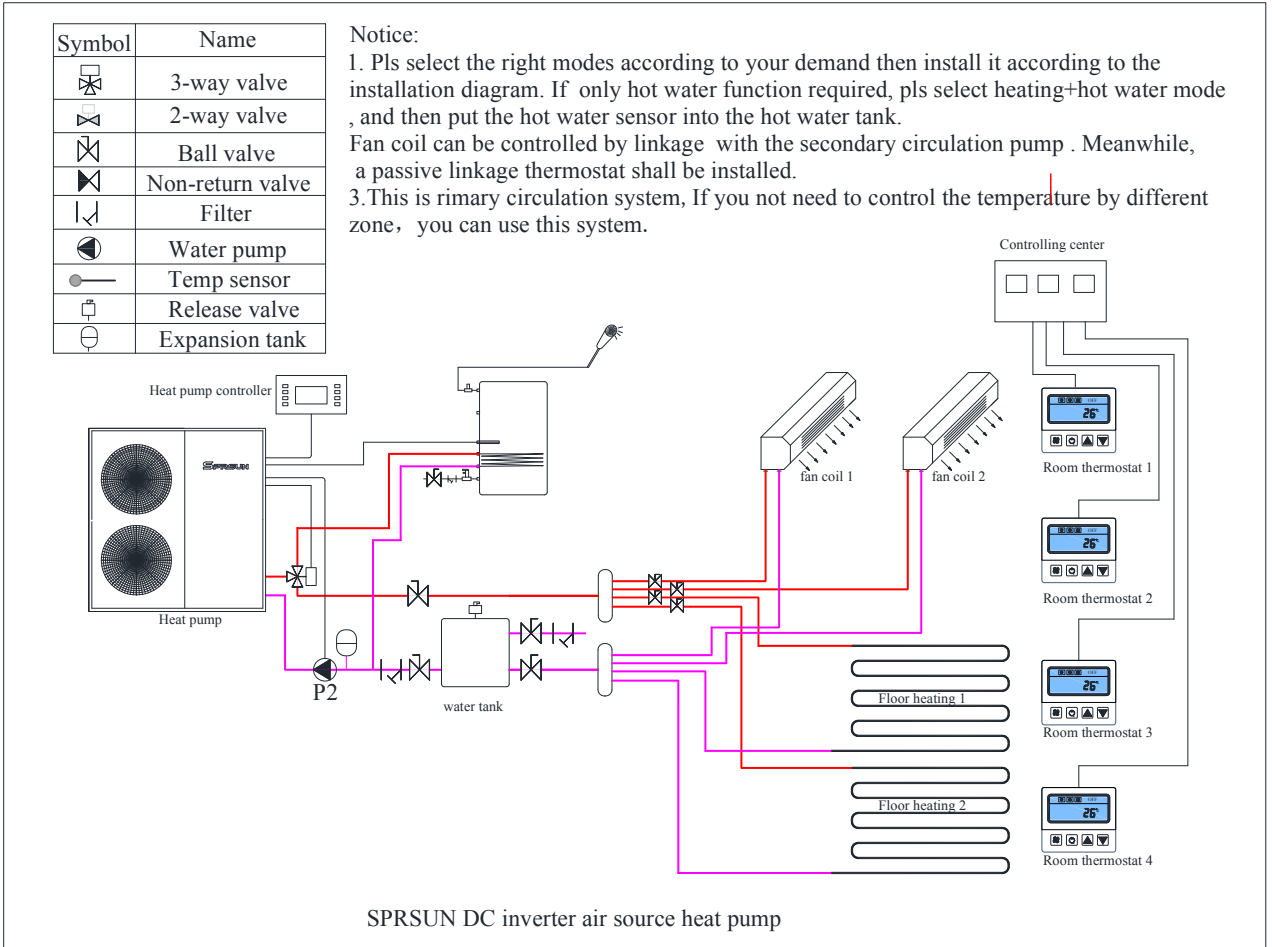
| Symbol | Name |
|---|---|
| | 3-way valve |
| | 2-way valve |
| | Ball valve |
| | Non-return valve |
| | Filter |
| | Water pump |
| | Temp sensor |
| | Release valve |
| | Expansion tank |

Notice:
1. Pls select the right modes according to your demand then install it according to the installation diagram. If only hot water function required, pls select heating+hot water mode , and then put the hot water sensor into the hot water tank.
Fan coil can be controlled by linkage with the secondary circulation pump . Meanwhile, a passive linkage thermostat shall be installed.
3.This is rimary circulation system, If you not need to control the temperature by different zone, you can use this system.

Controlling center

Heat pump controller

SPRSUN

Heat pump

fan coil 1

fan coil 2

Room thermostat 1

26

Room thermostat 2

26

Room thermostat 3

26

Room thermostat 4

26

P2

water tank

Floor heating 1

Floor heating 2

SPRSUN DC inverter air source heat pump